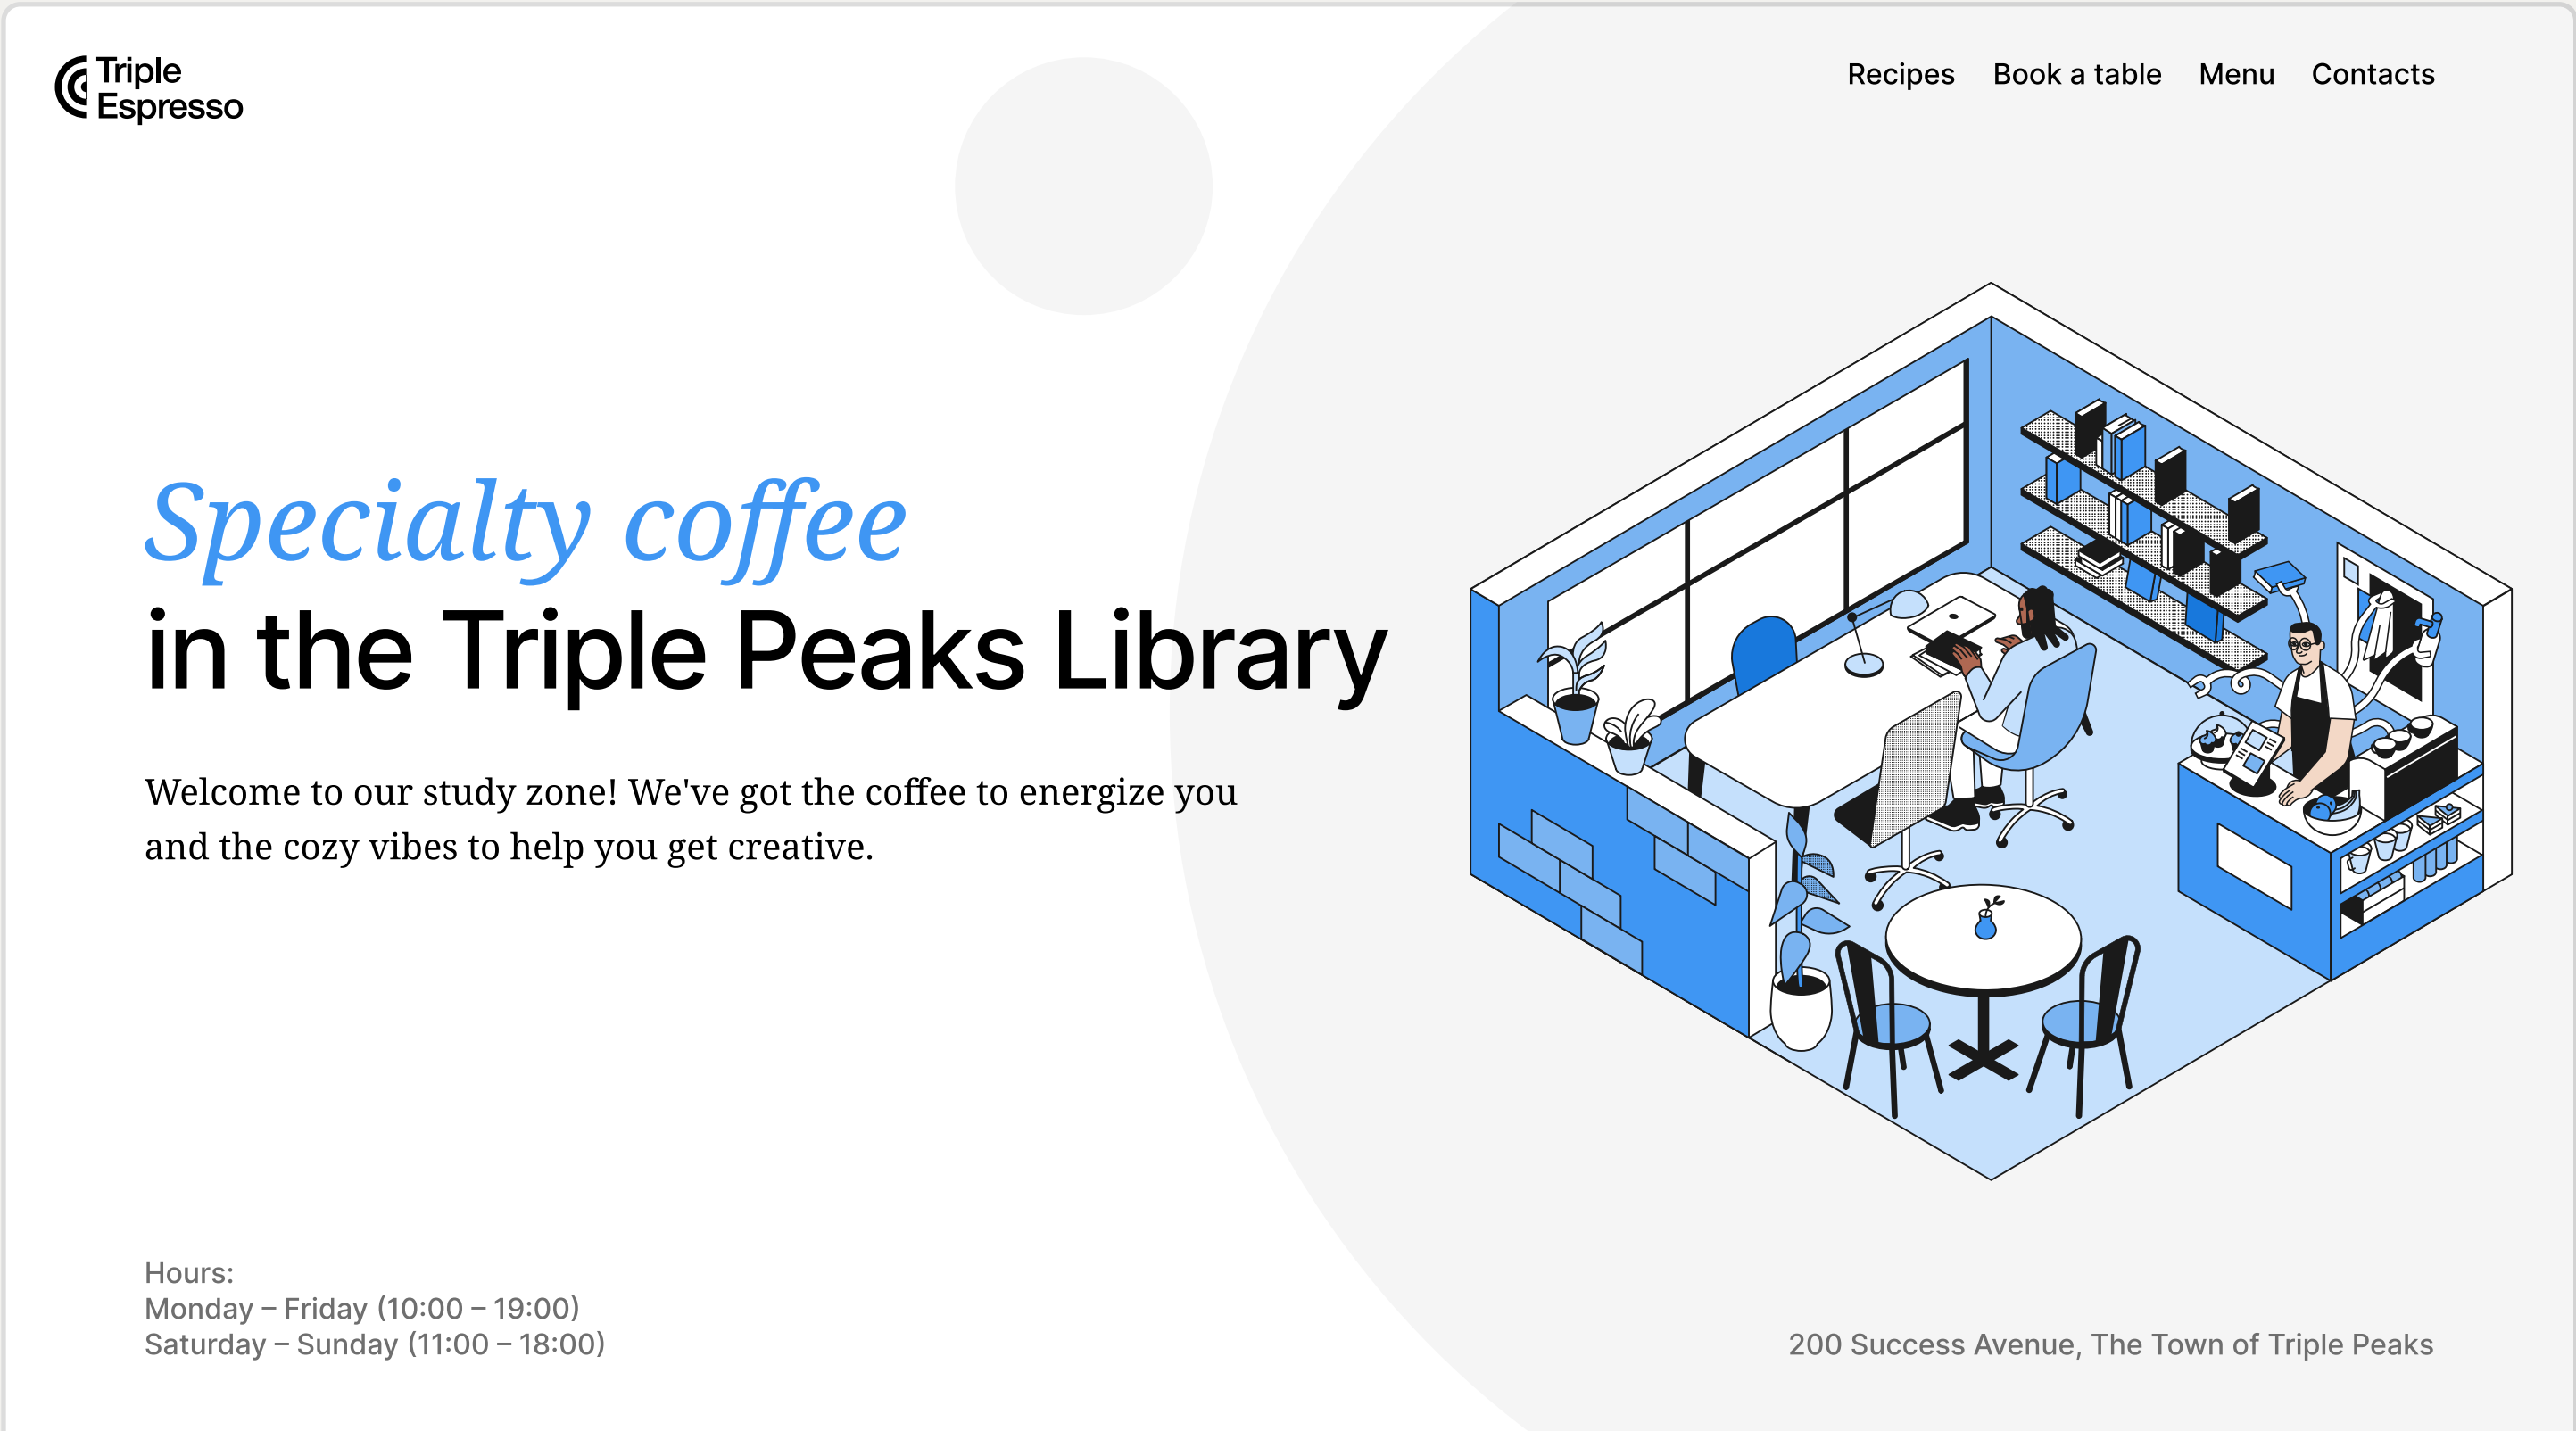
Triple Espresso

Recipes Book a table Menu Contacts

Specialty coffee
in the Triple Peaks Library

Welcome to our study zone! We've got the coffee to energize you and the cozy vibes to help you get creative.

Hours:
Monday – Friday (10:00 – 19:00)
Saturday – Sunday (11:00 – 18:00)

200 Success Avenue, The Town of Triple Peaks